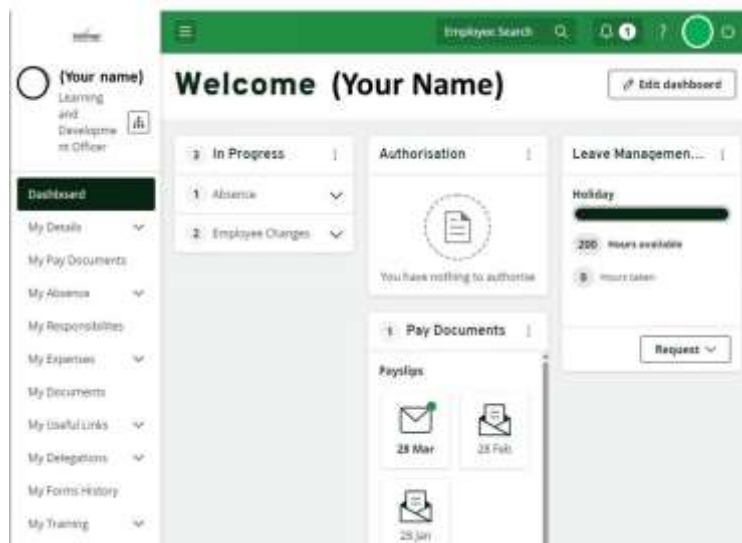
(Your name)
Learning and Development Officer

Dashboard
My Details
My Pay Documents
My Absence
My Responsibilities
My Expenses
My Documents
My Useful Links
My Delegations
My Forms History
My Training

Employee Search
1
?

Welcome (Your Name)

Edit dashboard

3 In Progress
1 Absence
2 Employee Changes

Authorisation
You have nothing to authorise

1 Pay Documents
Payslips
28 Mar
28 Feb
28 Jan

Leave Managemen...
Holiday
200 Hours available
0 Hours taken
Request